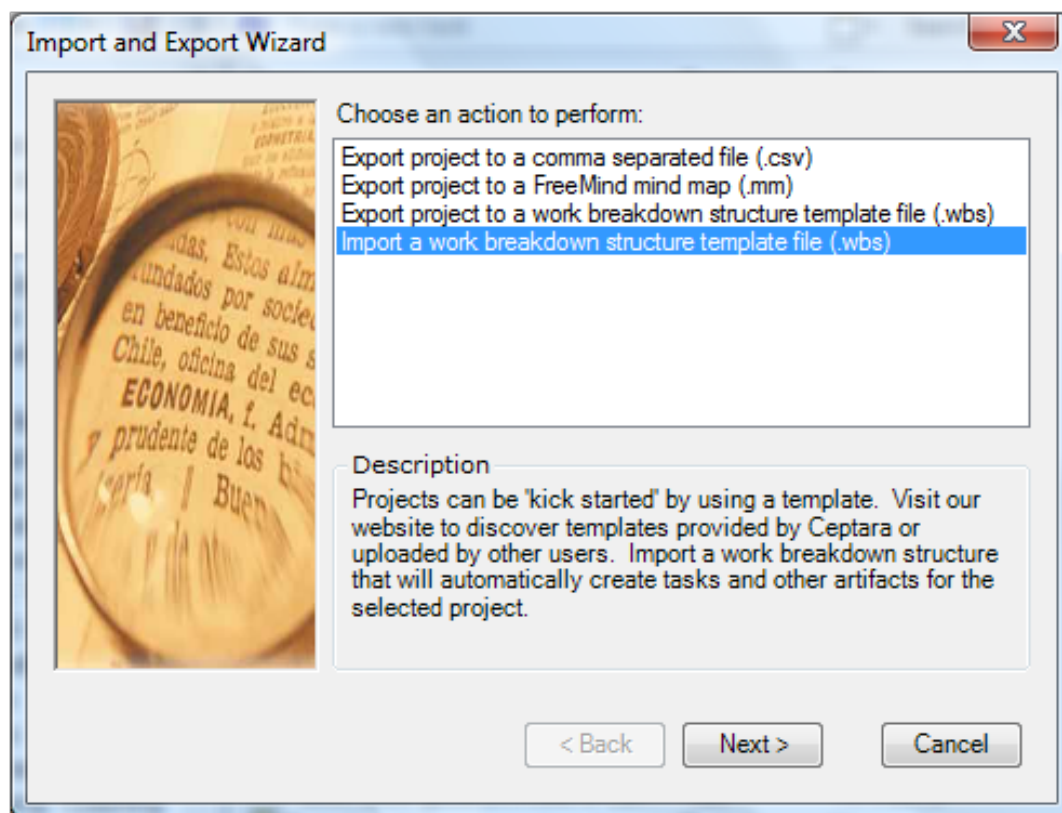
Import and Export Wizard

X

Choose an action to perform:

Export project to a comma separated file (.csv)
Export project to a FreeMind mind map (.mm)
Export project to a work breakdown structure template file (.wbs)
Import a work breakdown structure template file (.wbs)

Description

Projects can be 'kick started' by using a template. Visit our website to discover templates provided by Ceptara or uploaded by other users. Import a work breakdown structure that will automatically create tasks and other artifacts for the selected project.

< Back

Next >

Cancel